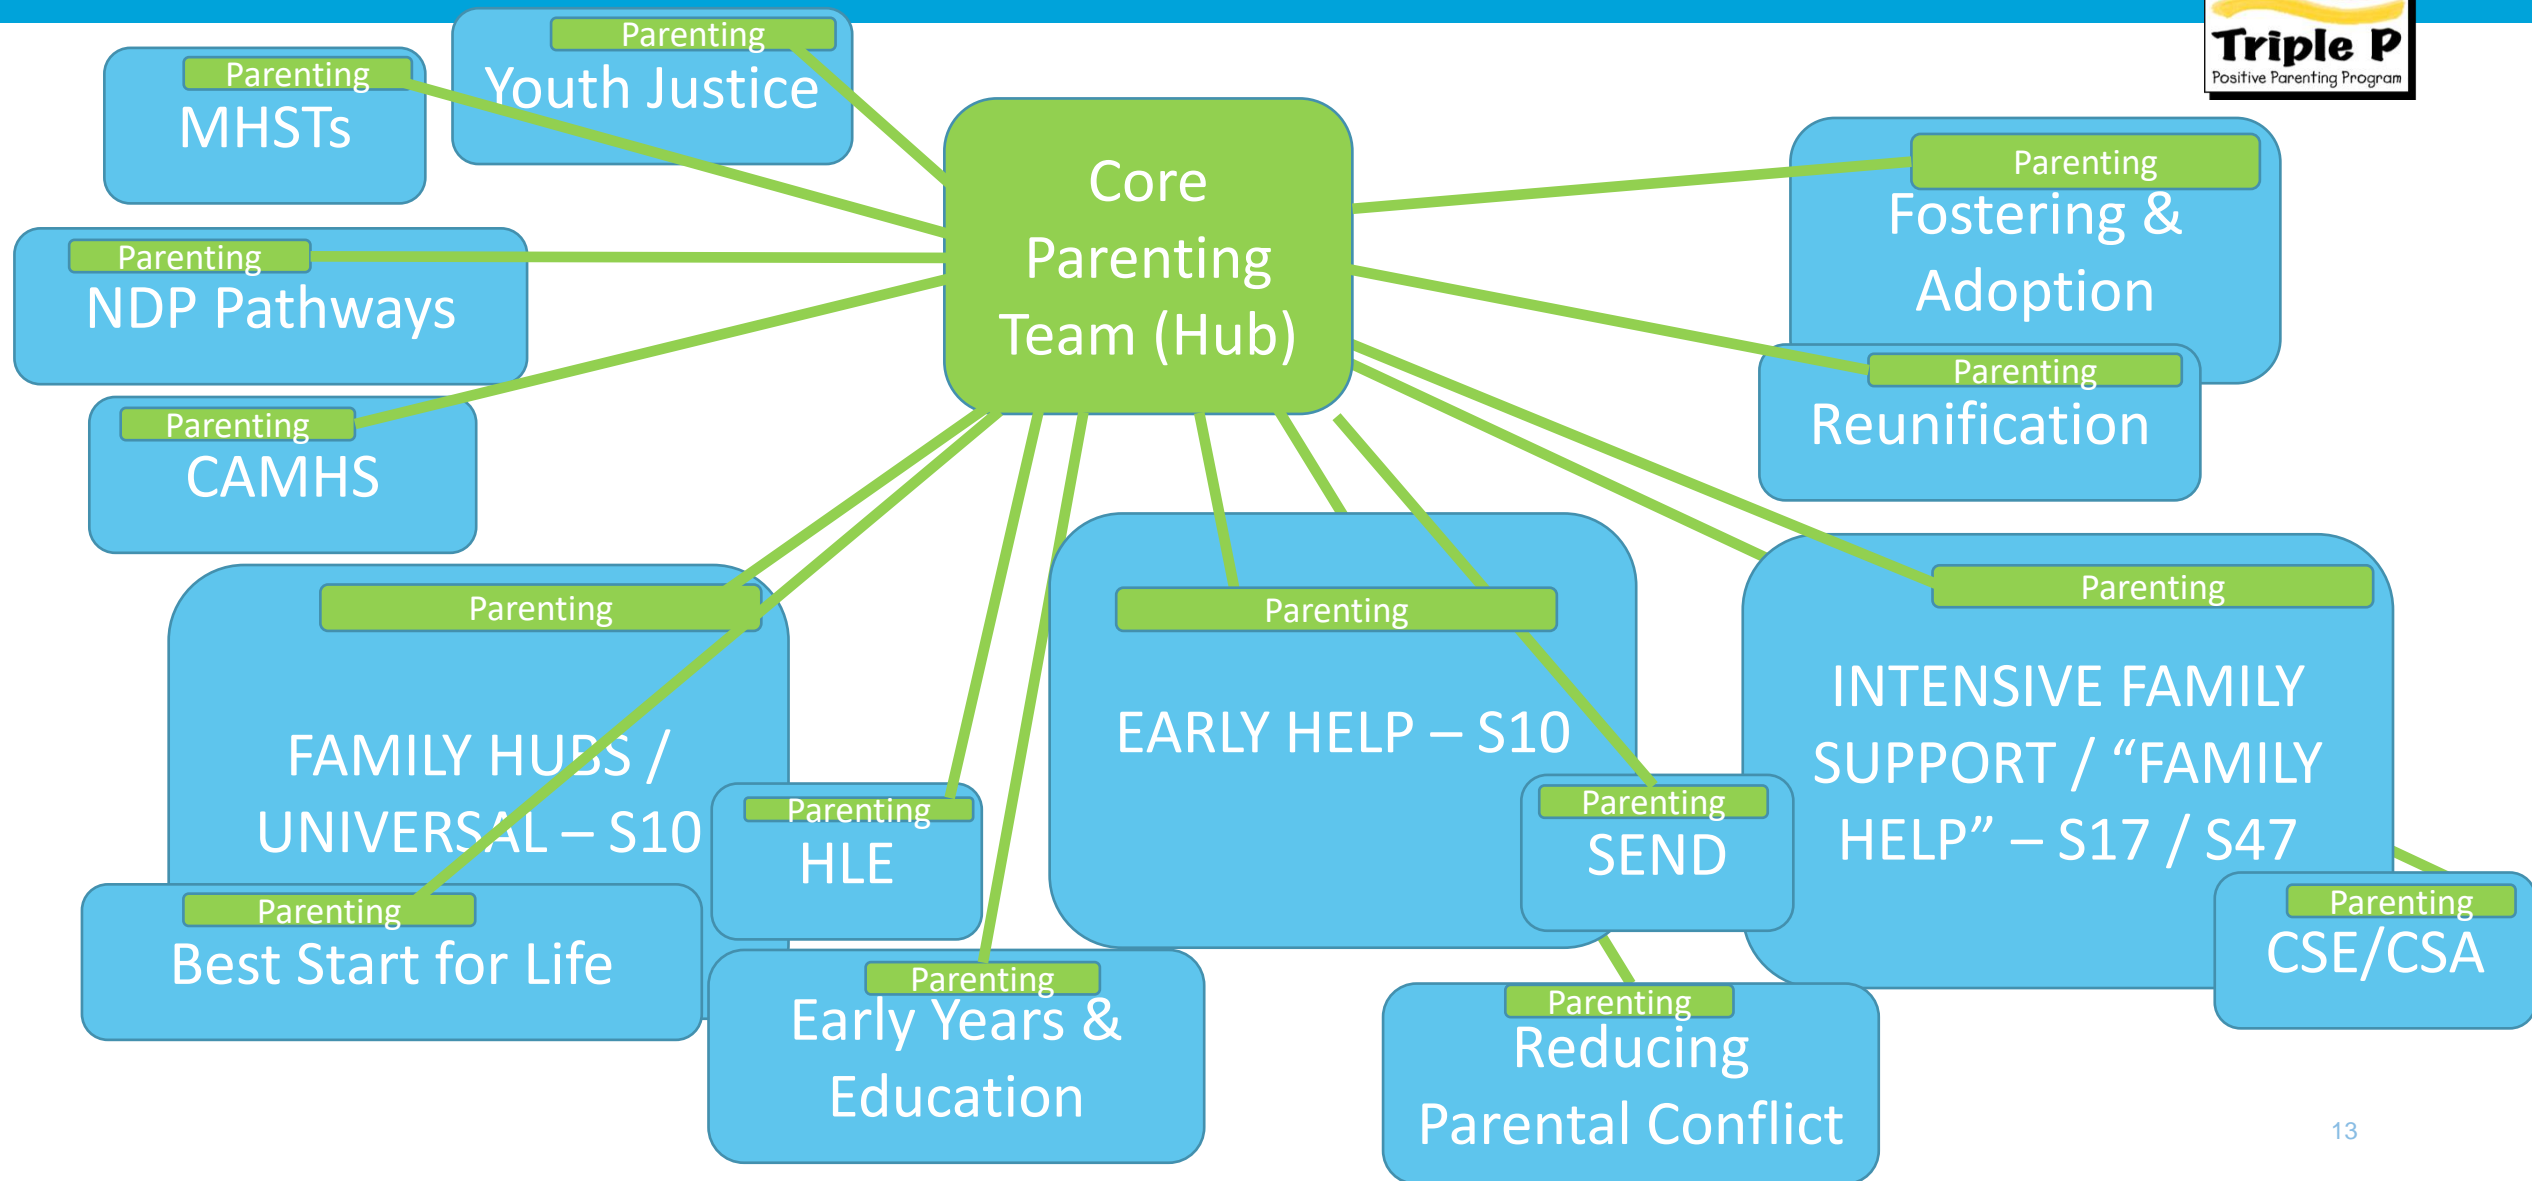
Triple P
Positive Parenting Program

Core Parenting Team (Hub)

Parenting
MHSTs

Parenting
Youth Justice

Parenting
NDP Pathways

Parenting
CAMHS

Parenting
Fostering & Adoption

Parenting
Reunification

Parenting
FAMILY HUBS / UNIVERSAL – S10

Parenting
EARLY HELP – S10

Parenting
INTENSIVE FAMILY SUPPORT / "FAMILY HELP" – S17 / S47

Parenting
HLE

Parenting
SEND

Parenting
Best Start for Life

Parenting
Early Years & Education

Parenting
Reducing Parental Conflict

Parenting
CSE/CSA

13